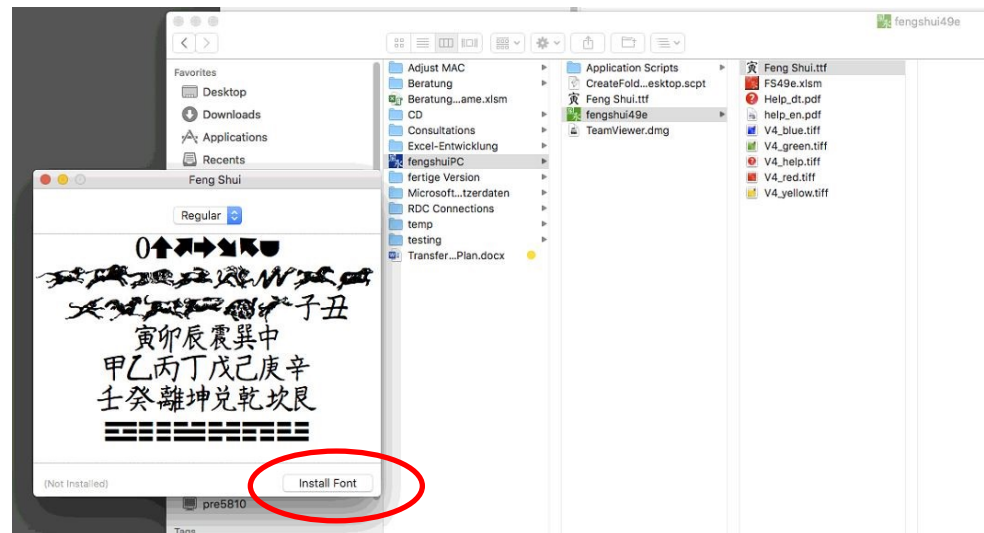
fengshui49e

Favorites
Desktop
Downloads
Applications
Recents

Adjust MAC
Beratung
Beratung...ame.xlsm
CD
Consultations
Excel-Entwicklung
fengshuiPC
fertige Version
Microsoft...tzerdaten
RDC Connections
temp
testing
Transfer...Plan.docx

Application Scripts
CreateFold...esktop.scpt
Feng Shui.ttf
fengshui49e
TeamViewer.dmg

Feng Shui.ttf
FS49e.xlsm
Help_dt.pdf
help_en.pdf
V4_blue.tiff
V4_green.tiff
V4_help.tiff
V4_red.tiff
V4_yellow.tiff

Feng Shui
Regular
0
子丑
寅卯辰震巽中
甲乙丙丁戊己庚辛
壬癸離坤兑乾坎艮

(Not Installed)
Install Font
pre5810
Tags